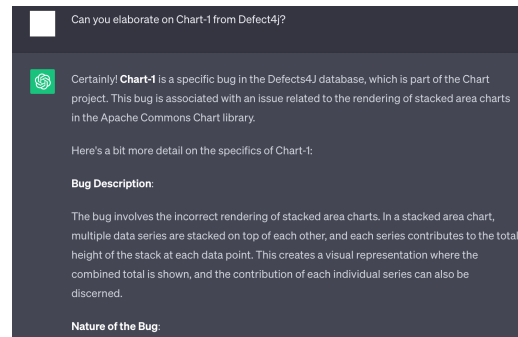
Can you elaborate on Chart-1 from Defect4j?

Certainly! **Chart-1** is a specific bug in the Defects4J database, which is part of the Chart project. This bug is associated with an issue related to the rendering of stacked area charts in the Apache Commons Chart library.

Here's a bit more detail on the specifics of Chart-1:

**Bug Description**:

The bug involves the incorrect rendering of stacked area charts. In a stacked area chart, multiple data series are stacked on top of each other, and each series contributes to the total height of the stack at each data point. This creates a visual representation where the combined total is shown, and the contribution of each individual series can also be discerned.

**Nature of the Bug**: